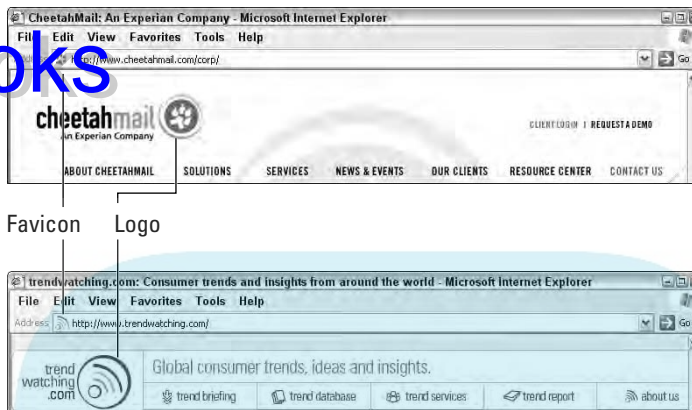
CheetahMail: An Experian Company - Microsoft Internet Explorer

File Edit View Favorites Tools Help

oks

http://www.cheetahmail.com/corp/

Go

cheetahmail
An Experian Company

CLIENT LOGIN | REQUEST A DEMO

ABOUT CHEETAHMAIL SOLUTIONS SERVICES NEWS & EVENTS OUR CLIENTS RESOURCE CENTER CONTACT US

Favicon Logo

trendwatching.com: Consumer trends and insights from around the world - Microsoft Internet Explorer

File Edit View Favorites Tools Help

Address http://www.trendwatching.com/

Go

trend watching .com

Global consumer trends, ideas and insights.

trend briefing trend database trend services trend report about us